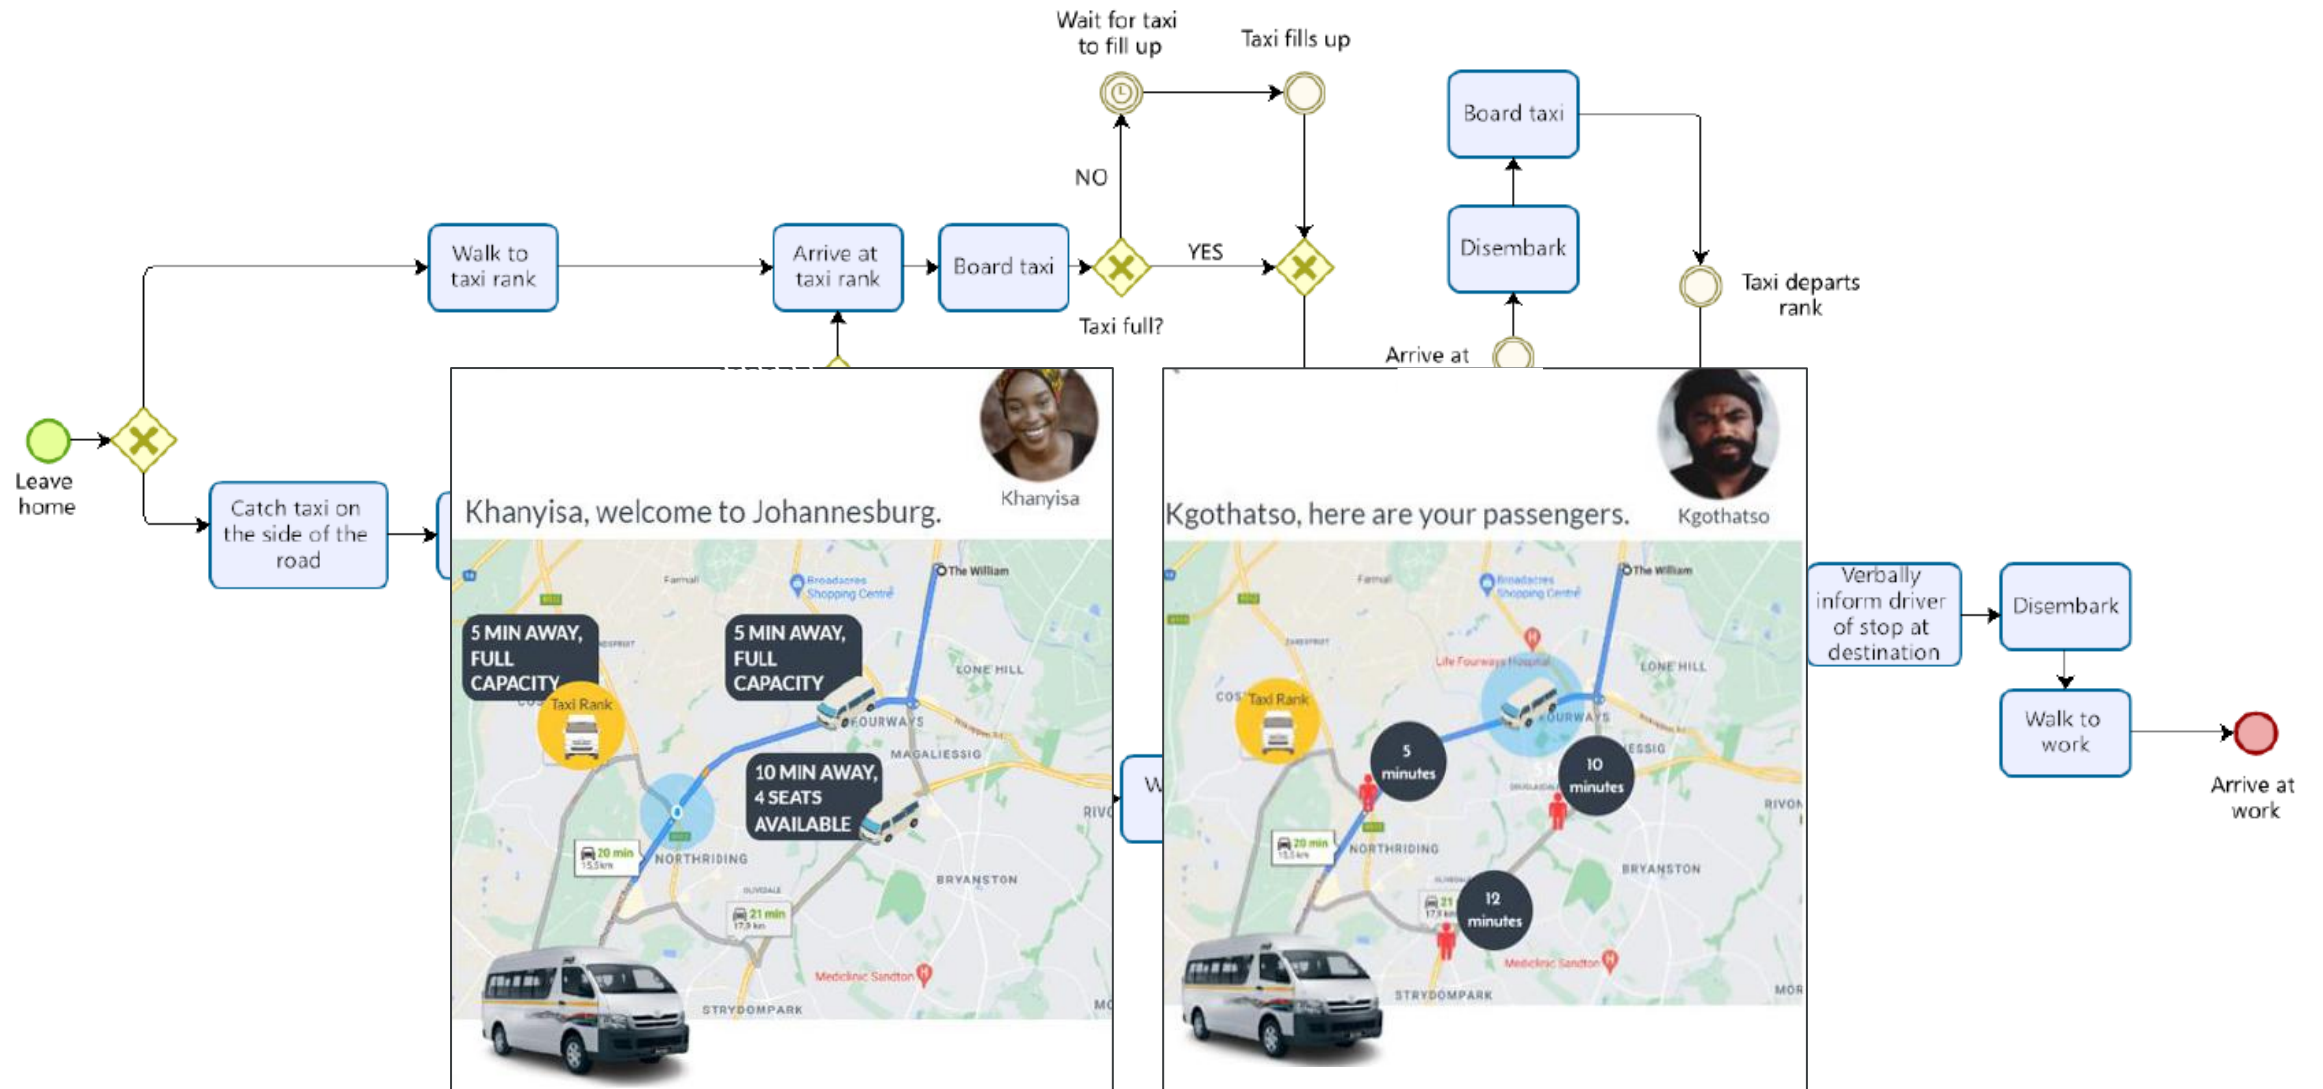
Wait for taxi to fill up

Taxi fills up

Board taxi

NO

Walk to taxi rank

Arrive at taxi rank

Board taxi

YES

Disembark

Taxi departs rank

Taxi full?

Arrive at

Leave home

Catch taxi on the side of the road

Khanyisa

Khanyisa, welcome to Johannesburg.

5 MIN AWAY, FULL CAPACITY

5 MIN AWAY, FULL CAPACITY

Taxi Rank

10 MIN AWAY, 4 SEATS AVAILABLE

The William

Broadacres Shopping Centre

LONE HILL

FOURWAYS

MAGALIESSIG

NORTHRIDING

BRYANSTON

20 min

21 min

Mediclinic Sandton

STRYDOMPARK

Kgothatso

Kgothatso, here are your passengers.

The William

Broadacres Shopping Centre

Life Fourways Hospital

LONE HILL

Taxi Rank

5 minutes

10 minutes

12 minutes

FOURWAYS

NORTHRIDING

BRYANSTON

20 min

Mediclinic Sandton

STRYDOMPARK

Verbally inform driver of stop at destination

Disembark

Walk to work

Arrive at work